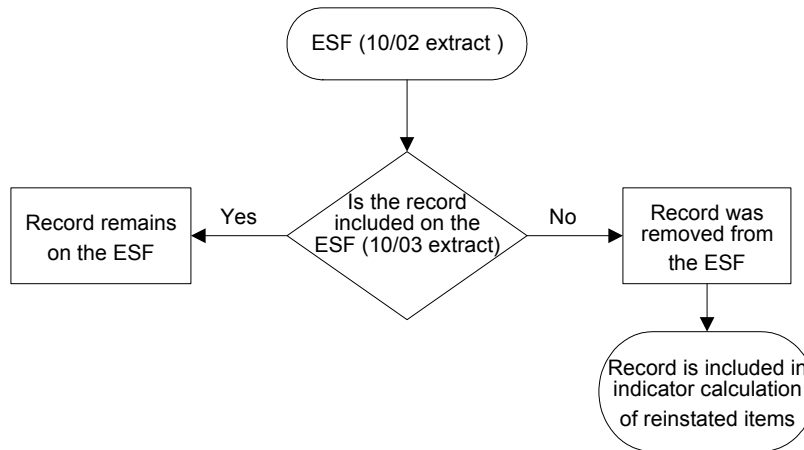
ESF (10/02 extract )

Is the record included on the ESF (10/03 extract)

Yes

Record remains on the ESF

No

Record was removed from the ESF

Record is included in indicator calculation of reinstated items